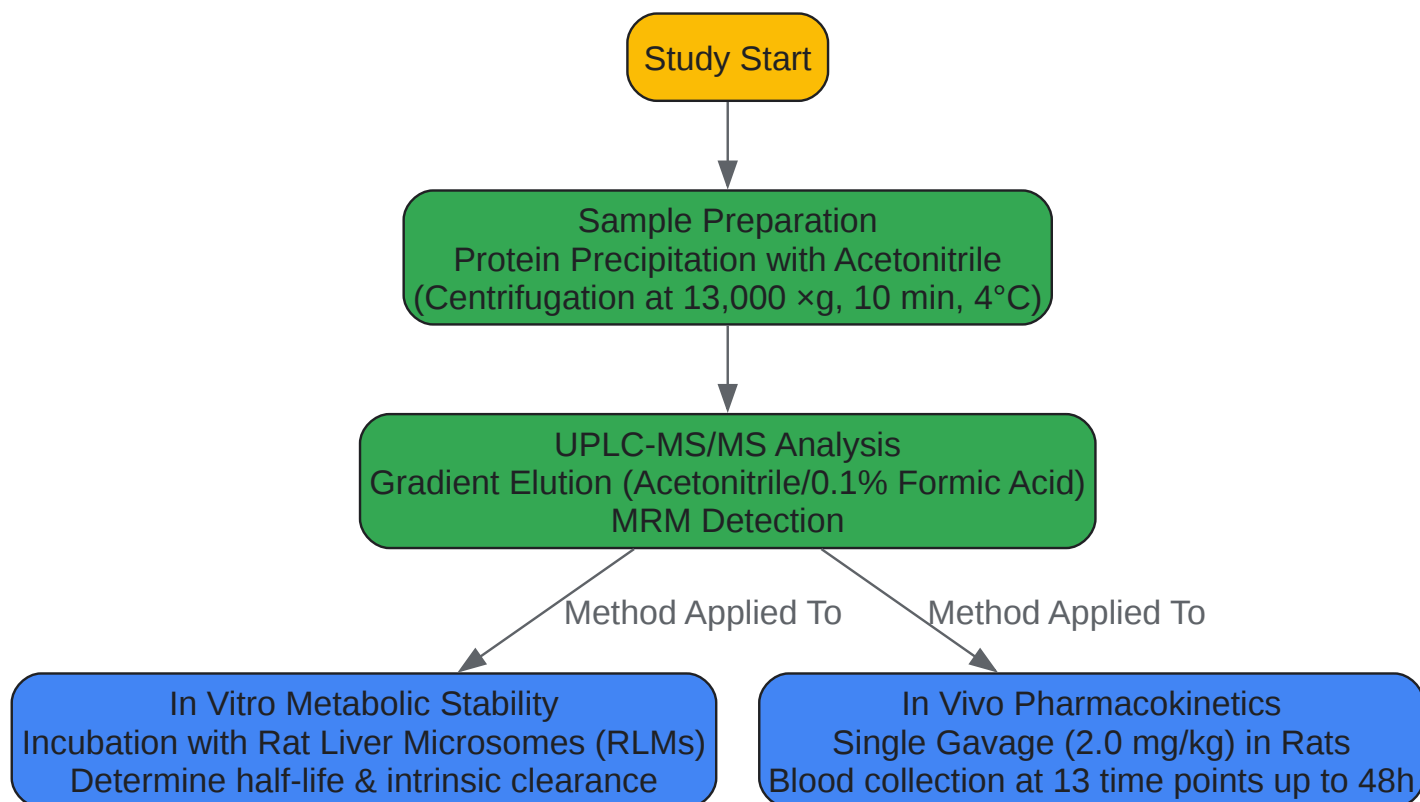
Study Start

Sample Preparation
Protein Precipitation with Acetonitrile
(Centrifugation at 13,000 ×g, 10 min, 4°C)

UPLC-MS/MS Analysis
Gradient Elution (Acetonitrile/0.1% Formic Acid)
MRM Detection

Method Applied To

Method Applied To

In Vitro Metabolic Stability
Incubation with Rat Liver Microsomes (RLMs)
Determine half-life & intrinsic clearance

In Vivo Pharmacokinetics
Single Gavage (2.0 mg/kg) in Rats
Blood collection at 13 time points up to 48h